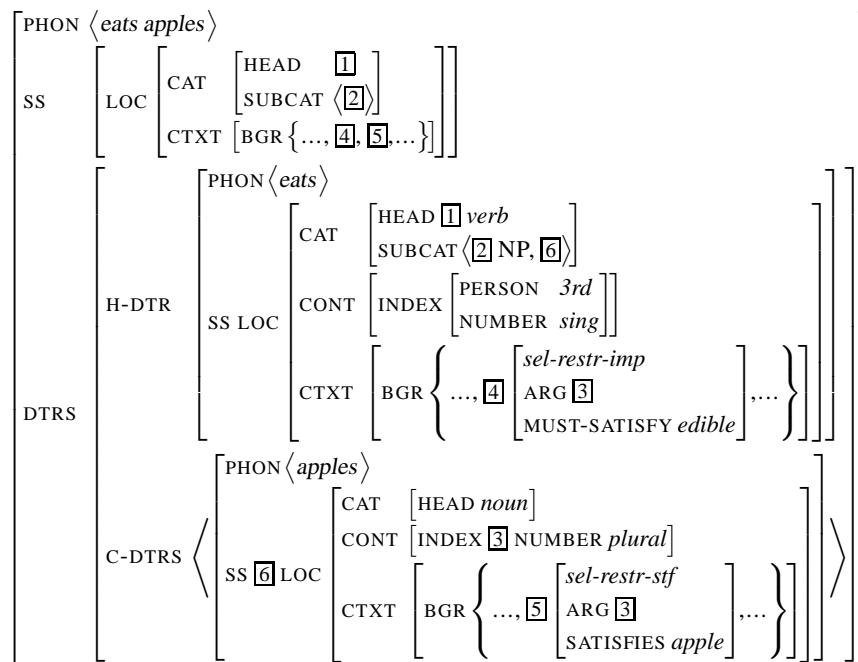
PHON ⟨*eats apples*⟩

SS LOC CAT HEAD [1]

SUBCAT ⟨[2]⟩

CTXT BGR {..., [4], [5],...}

DTRS H-DTR PHON ⟨*eats*⟩

SS LOC CAT HEAD [1] *verb*

SUBCAT ⟨[2] NP, [6]⟩

CONT INDEX PERSON *3rd*

NUMBER *sing*

CTXT BGR {..., [4] *sel-restr-imp* ARG [3] MUST-SATISFY *edible* ,...}

C-DTRS ⟨ PHON ⟨*apples*⟩

SS [6] LOC CAT HEAD *noun*

CONT INDEX [3] NUMBER *plural*

CTXT BGR {..., [5] *sel-restr-stf* ARG [3] SATISFIES *apple* ,...} ⟩